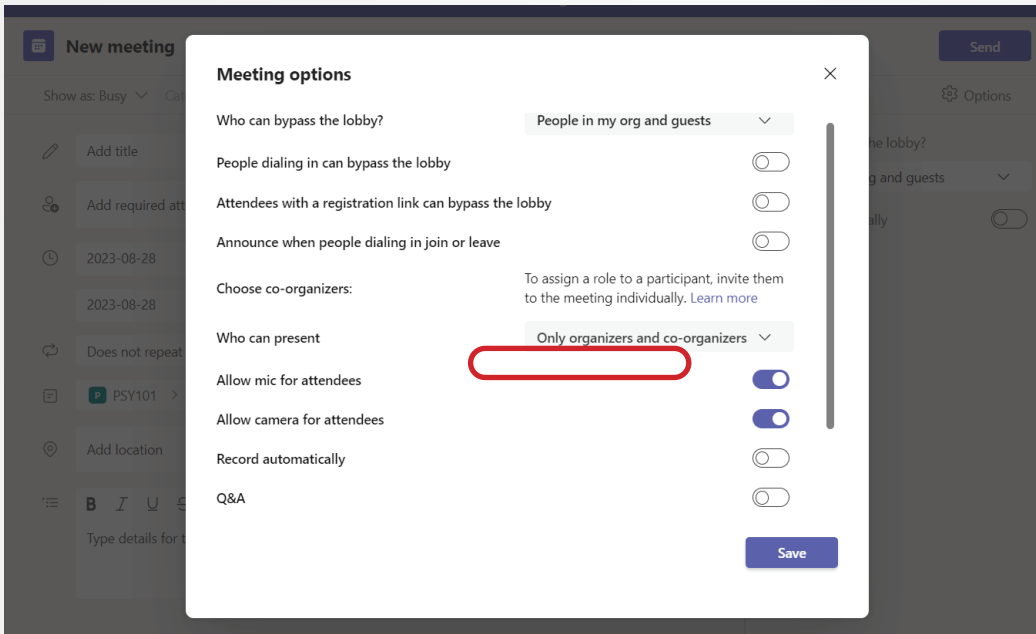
New meeting

Send

Show as: Busy

Options

Add title

Add required att

2023-08-28

2023-08-28

Does not repeat

P PSY101

Add location

B I U

Type details for t

he lobby?

g and guests

ally

Meeting options

Who can bypass the lobby?

People in my org and guests

People dialing in can bypass the lobby

Attendees with a registration link can bypass the lobby

Announce when people dialing in join or leave

Choose co-organizers:

To assign a role to a participant, invite them to the meeting individually. Learn more

Who can present

Only organizers and co-organizers

Allow mic for attendees

Allow camera for attendees

Record automatically

Q&A

Save